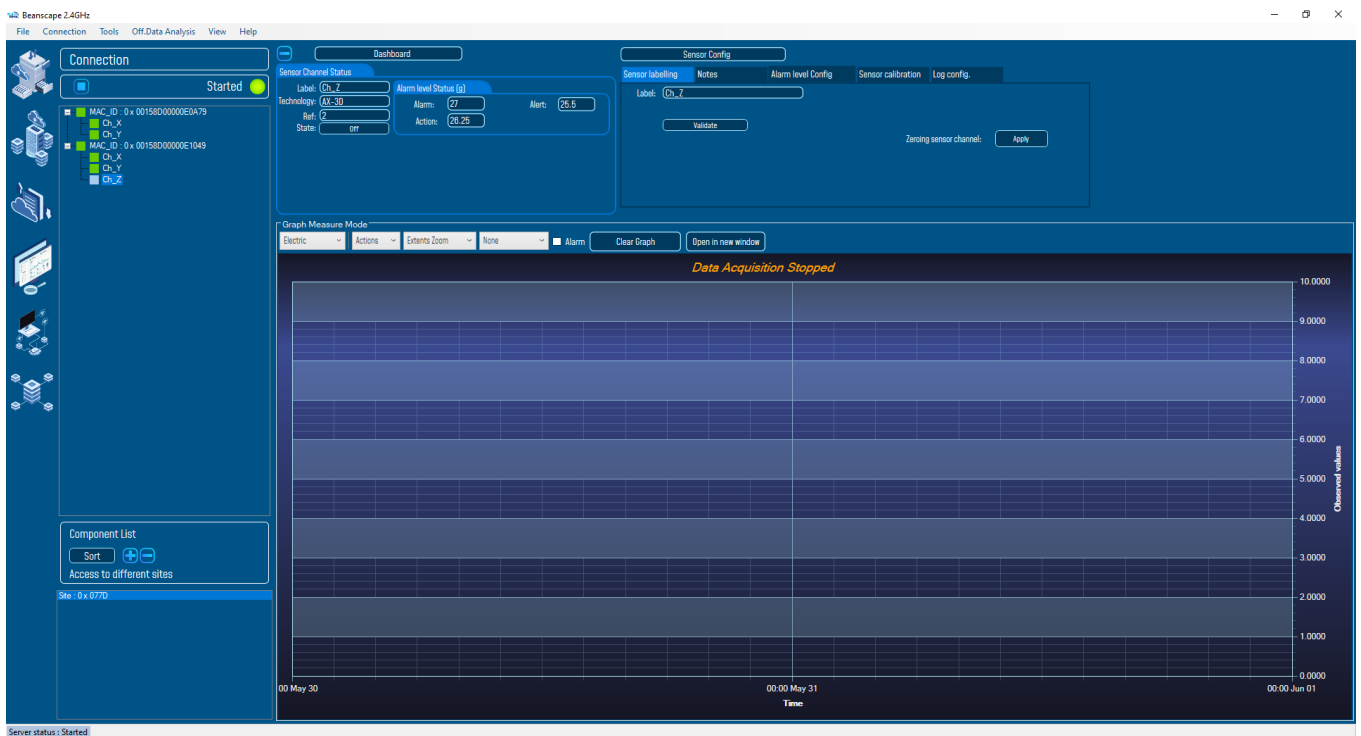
Beanscape 2.4GHz

File Connection Tools Off.Data Analysis View Help

Connection

Started

MAC_ID : 0 x 00158D00000E0A79
Ch_X
Ch_Y
MAC_ID : 0 x 00158D00000E1049
Ch_X
Ch_Y
Ch_Z

Component List

Sort

Access to different sites

Site : 0 x 077D

Dashboard

Sensor Channel Status

Label: Ch_Z
Technology: AX-3D
Ref: 2
State: Off

Alarm level Status (g)

Alarm: 27
Alert: 25.5
Action: 26.25

Sensor Config

Sensor labelling | Notes | Alarm level Config | Sensor calibration | Log config.

Label: Ch_Z

Validate

Zeroing sensor channel: Apply

Graph Measure Mode

Electric | Actions | Extents Zoom | None | Alarm | Clear Graph | Open in new window

Data Acquisition Stopped

10.0000
9.0000
8.0000
7.0000
6.0000
5.0000
4.0000
3.0000
2.0000
1.0000
0.0000

Observed values

00 May 30
00:00 May 31
00:00 Jun 01

Time

Server status : Started